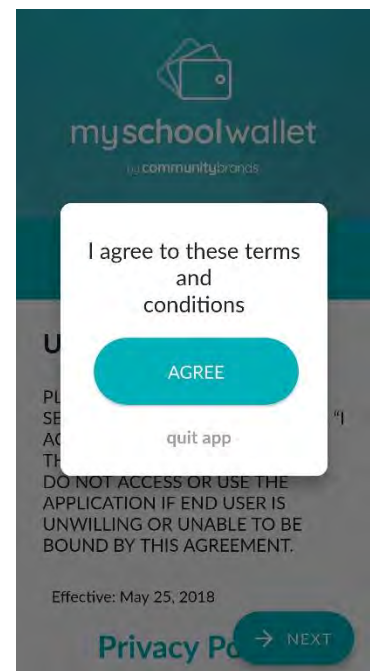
myschoolwallet
by communitybrands

I agree to these terms and conditions

AGREE

quit app

U

PL
SE "I
AC
TH
DO NOT ACCESS OR USE THE APPLICATION IF END USER IS UNWILLING OR UNABLE TO BE BOUND BY THIS AGREEMENT.

Effective: May 25, 2018

Privacy Po

→ NEXT